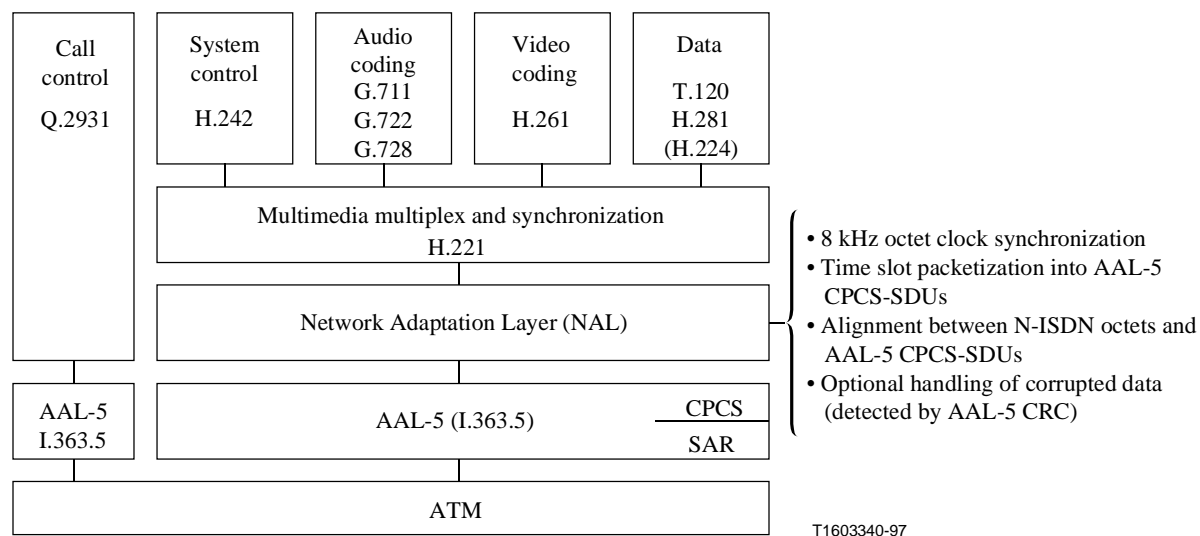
Call control
Q.2931

System control
H.242

Audio coding
G.711
G.722
G.728

Video coding
H.261

Data
T.120
H.281
(H.224)

Multimedia multiplex and synchronization
H.221

Network Adaptation Layer (NAL)

AAL-5
I.363.5

AAL-5 (I.363.5)
CPCS
SAR

ATM

• 8 kHz octet clock synchronization
• Time slot packetization into AAL-5 CPCS-SDUs
• Alignment between N-ISDN octets and AAL-5 CPCS-SDUs
• Optional handling of corrupted data (detected by AAL-5 CRC)

T1603340-97